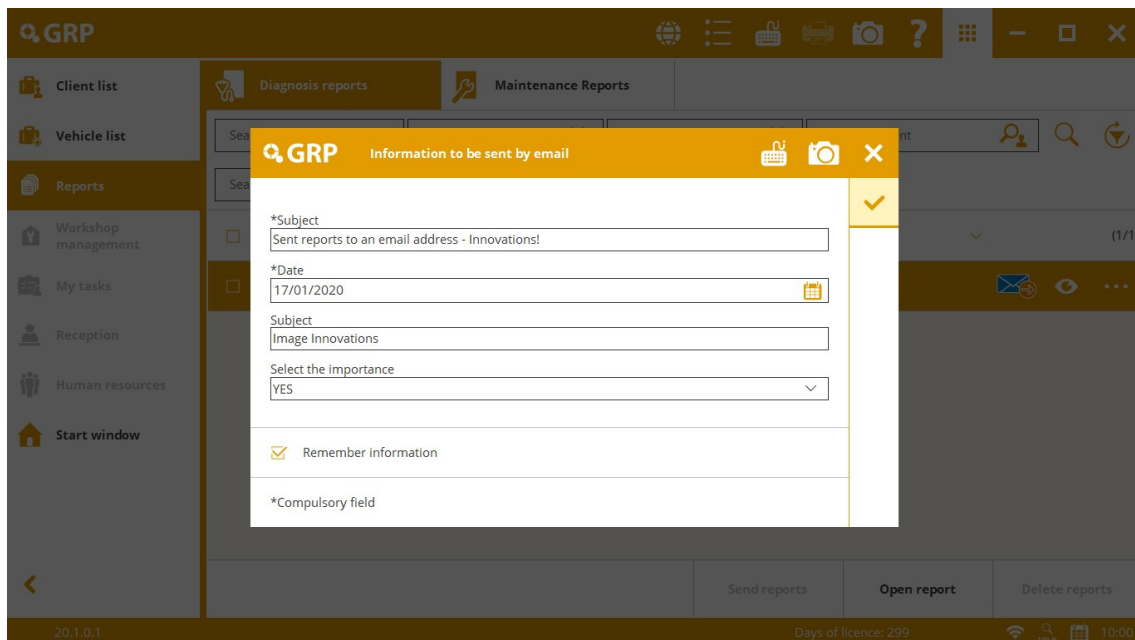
GRP

Client list

Vehicle list

Reports

Workshop management

My tasks

Reception

Human resources

Start window

Diagnosis reports

Maintenance Reports

Sea

Sea

nt

(1/1

GRP

Information to be sent by email

*Subject

Sent reports to an email address - Innovations!

*Date

17/01/2020

Subject

Image Innovations

Select the importance

YES

Remember information

*Compulsory field

Send reports

Open report

Delete reports

20.1.0.1

Days of licence: 299

10:00